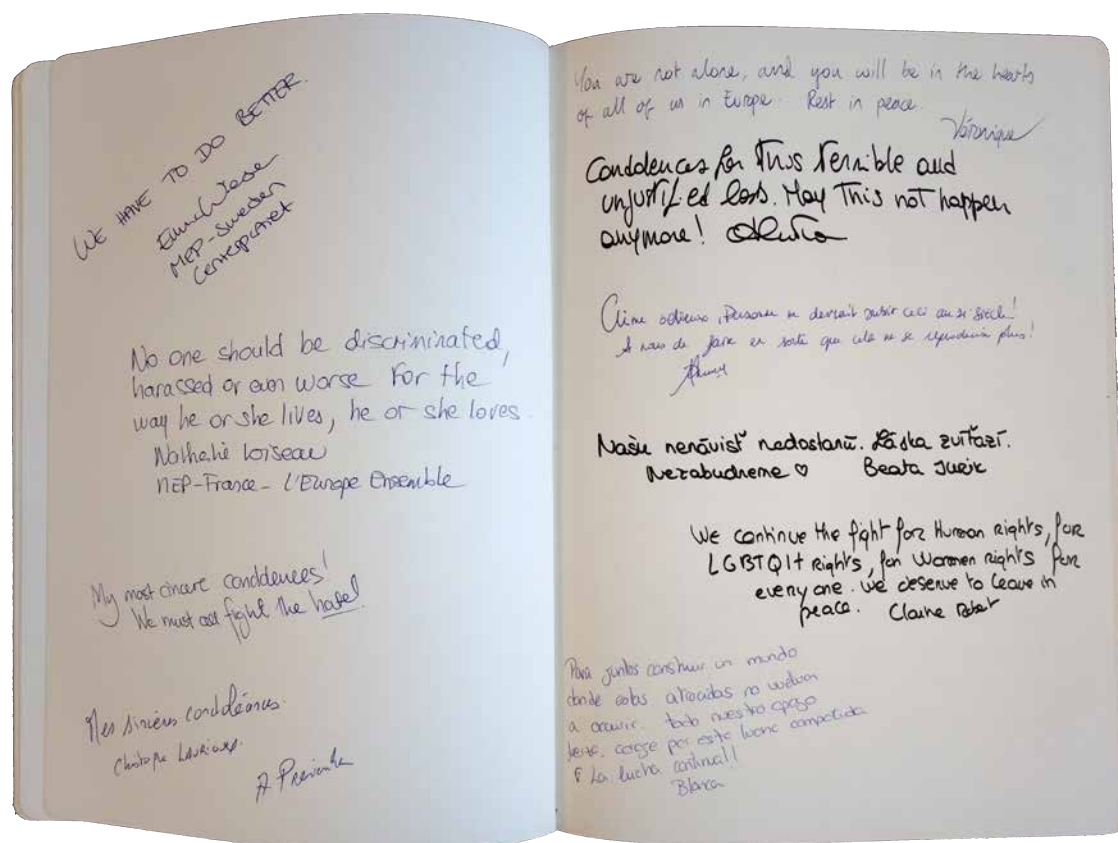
WE HAVE TO DO BETTER
Emma Wiesner
MEP-Sweden
Centerpartiet

No one should be discriminated, harassed or even worse for the way he or she lives, he or she loves.
Nathalie Loiseau
MEP-France - L'Europe Ensemble

My most cincere condolences!
We must all fight the hate!

Mes sincères condoléances.
Christophe Lavrioux
A Preionka

You are not alone, and you will be in the hearts of all of us in Europe. Rest in peace.
Véronique

Condolences for this terrible and unjustified loss. May this not happen anymore! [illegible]

Crime odieux, Personne ne devrait subir ceci au 21 siècle!
À nous de faire en sorte que cela ne se reproduise plus!
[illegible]

Našu nenávisť nedostanú. Láska zvíťazí.
Nezabudneme ♡ Beata Jurík

We continue the fight for Human rights, for LGBTQI+ rights, for Women rights, for every one. We deserve to leave in peace. Claire Robert

Para juntos construir un mundo donde estos atrocidades no vuelvan a ocurrir. todo nuestro apoyo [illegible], coraje por este lucha compartida
¡La lucha continúa!!
Blanca